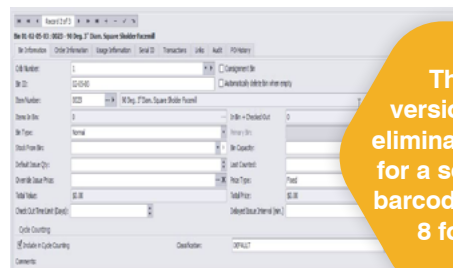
Record 3 of 3

Bin 01-01-05-01 : 0025 - 90 Deg. 3" Diam. Square Shoulder Facemill

Bin Information | Order Information | Usage Information | Serial ID | Transactions | Links | Audit | PO History

Crib Number: 1
Consignment Bin

Bin ID: 01-01-05-01
Automatically delete bin when empty

Store Number: 0025 | 90 Deg. 3" Diam. Square Shoulder Facemill

Stores In Bin: 0
In Bin + Checked Out: 0

Bin Type: Normal
Binary Bin:

Stock From Bin:
Bin Capacity:

Default Issue Qty:
Last Counted:

Override Issue Price:
Price Type: Fixed

Total Value: $0.00
Total Price: $0.00

Check Out Time Limit (Days):
Delayed Issue Interval (min):

Cycle Counting

Include in Cycle Counting
Classification: DEFAULT

Comments:

Th
versi
elimina
for a s
barcod
8 fo